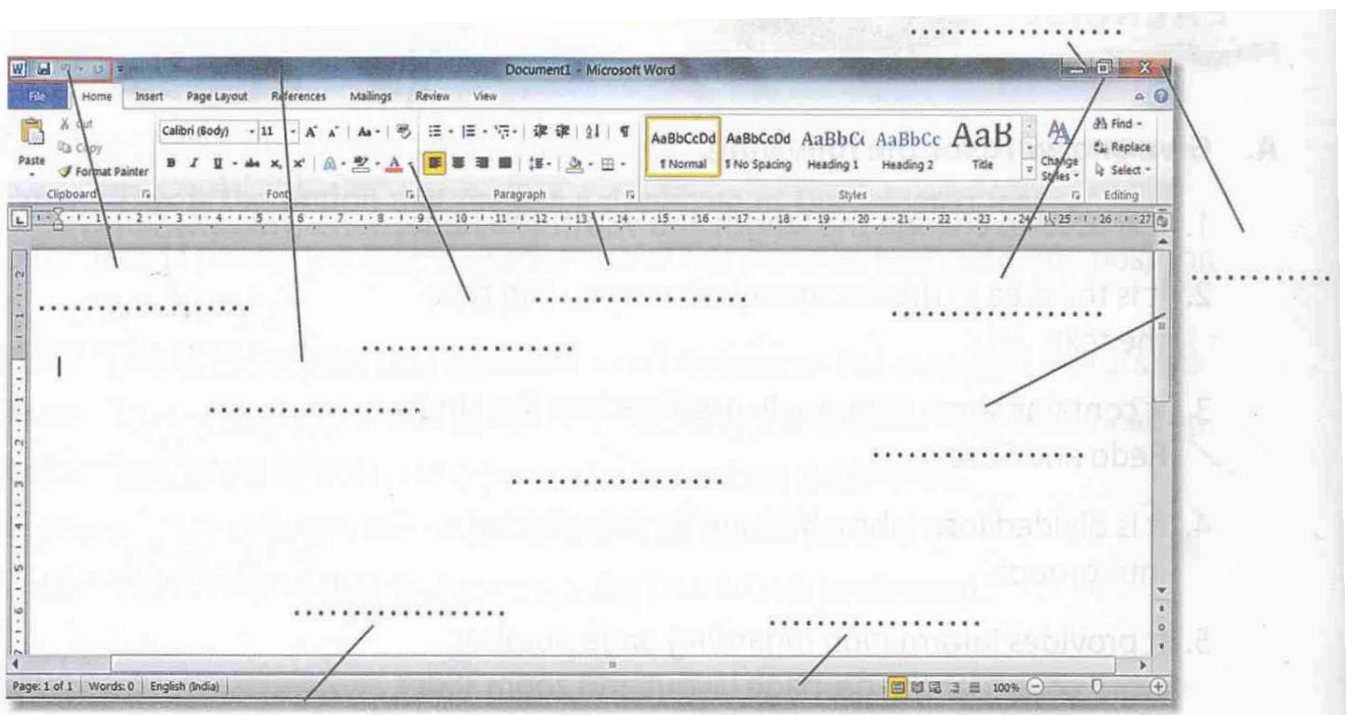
Document1 - Microsoft Word

File | Home | Insert | Page Layout | References | Mailings | Review | View

Paste
Cut
Copy
Format Painter
Clipboard

Calibri (Body) | 11
Font

Paragraph

AaBbCcDd ¶ Normal
AaBbCcDd ¶ No Spacing
AaBbCc Heading 1
AaBbCc Heading 2
AaB Title
Change Styles
Styles

Find
Replace
Select
Editing

Page: 1 of 1 | Words: 0 | English (India)

100%

................

................

................

................

................

................

................

................

................

................

................

................